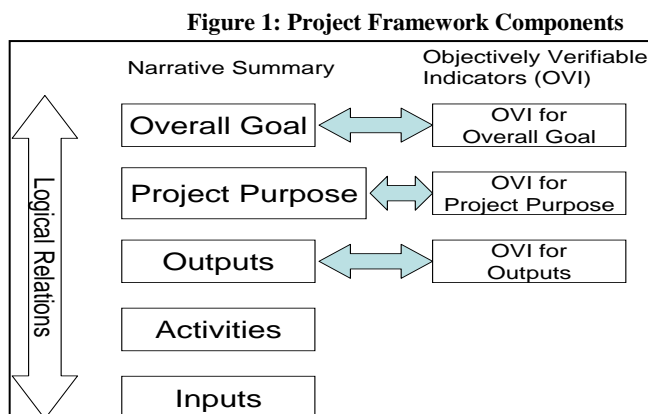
Figure 1: Project Framework Components

Narrative Summary

Objectively Verifiable Indicators (OVI)

Logical Relations

Overall Goal

OVI for Overall Goal

Project Purpose

OVI for Project Purpose

Outputs

OVI for Outputs

Activities

Inputs